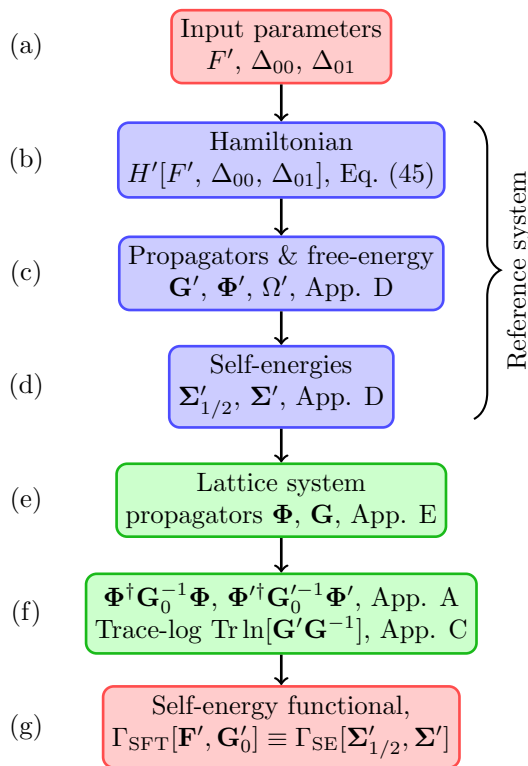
(a)
Input parameters
$F'$, $\Delta_{00}$, $\Delta_{01}$

(b)
Hamiltonian
$H'[F', \Delta_{00}, \Delta_{01}]$, Eq. (45)

(c)
Propagators & free-energy
$\mathbf{G}'$, $\mathbf{\Phi}'$, $\Omega'$, App. D

(d)
Self-energies
$\mathbf{\Sigma}'_{1/2}$, $\mathbf{\Sigma}'$, App. D

Reference system

(e)
Lattice system
propagators $\mathbf{\Phi}$, $\mathbf{G}$, App. E

(f)
$\mathbf{\Phi}^\dagger \mathbf{G}_0^{-1} \mathbf{\Phi}$, $\mathbf{\Phi}'^\dagger \mathbf{G}_0'^{-1} \mathbf{\Phi}'$, App. A
Trace-log $\mathrm{Tr} \ln[\mathbf{G}' \mathbf{G}^{-1}]$, App. C

(g)
Self-energy functional,
$\Gamma_{\mathrm{SFT}}[\mathbf{F}', \mathbf{G}'_0] \equiv \Gamma_{\mathrm{SE}}[\mathbf{\Sigma}'_{1/2}, \mathbf{\Sigma}']$